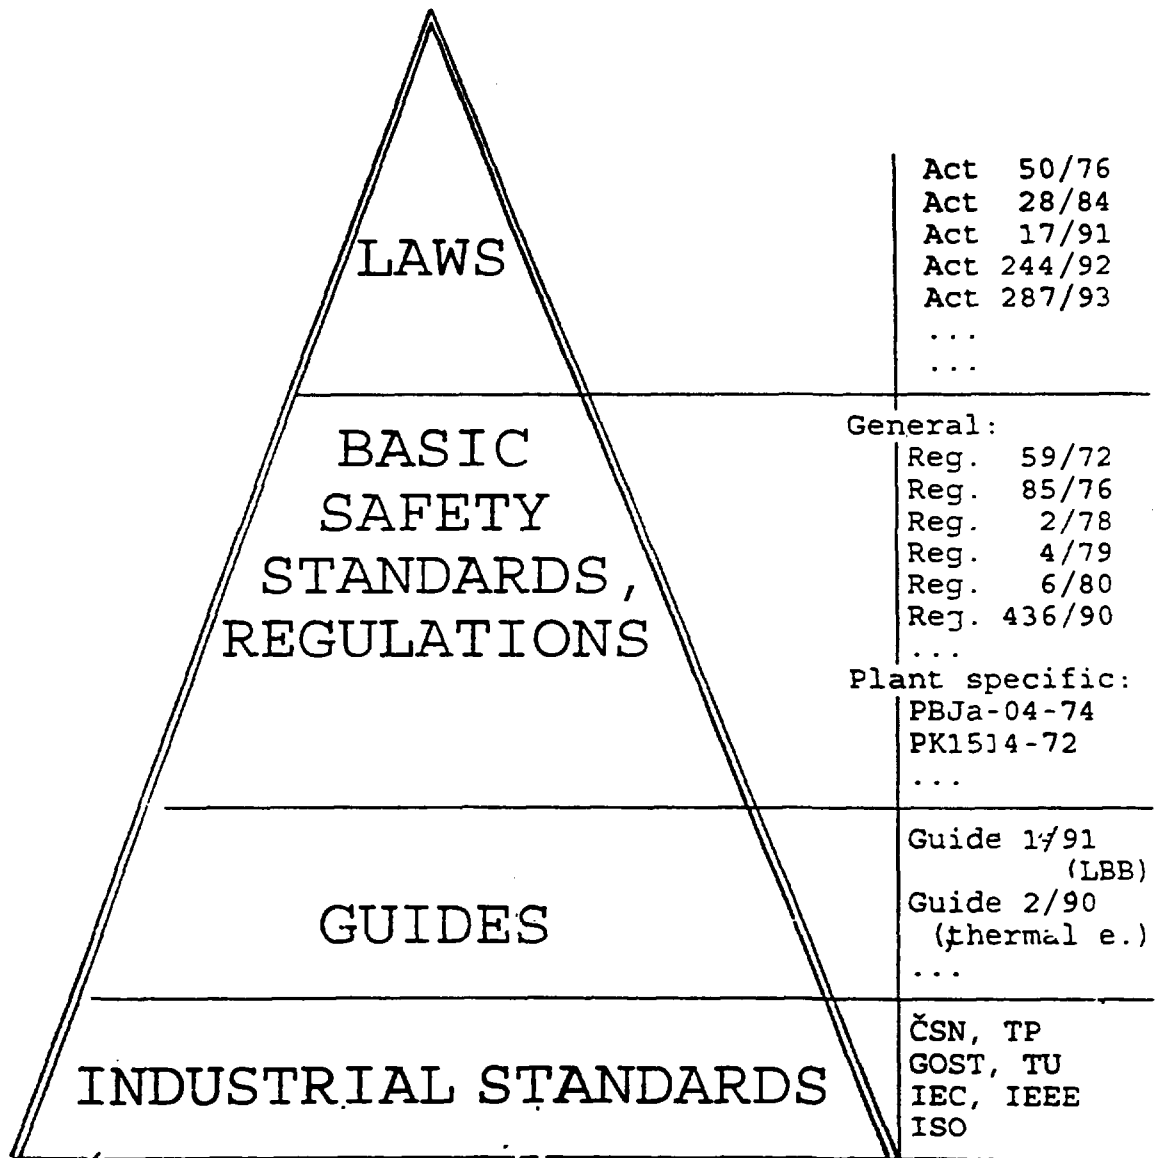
LAWS

Act 50/76
Act 28/84
Act 17/91
Act 244/92
Act 287/93
...
...

BASIC SAFETY STANDARDS, REGULATIONS

General:
Reg. 59/72
Reg. 85/76
Reg. 2/78
Reg. 4/79
Reg. 6/80
Reg. 436/90
...

Plant specific:
PBJa-04-74
PK1514-72
...

GUIDES

Guide 1/91 (LBB)
Guide 2/90 (thermal e.)
...

INDUSTRIAL STANDARDS

ČSN, TP
GOST, TU
IEC, IEEE
ISO